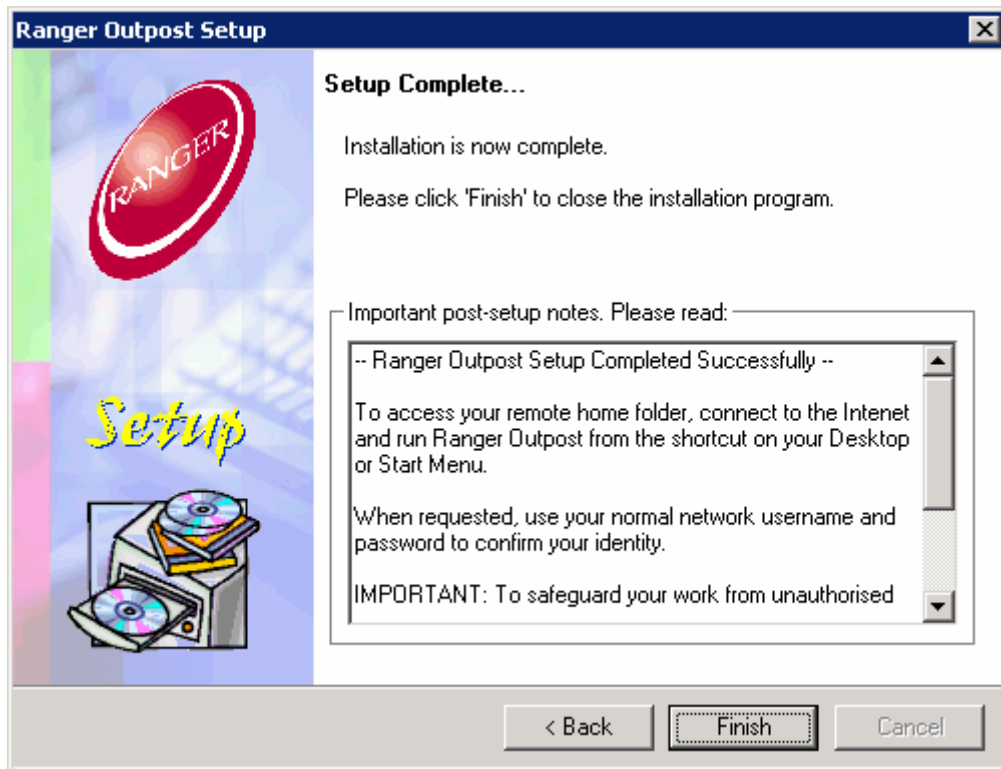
Ranger Outpost Setup

RANGER

Setup

Setup Complete...

Installation is now complete.

Please click 'Finish' to close the installation program.

Important post-setup notes. Please read:

-- Ranger Outpost Setup Completed Successfully --

To access your remote home folder, connect to the Intenet and run Ranger Outpost from the shortcut on your Desktop or Start Menu.

When requested, use your normal network username and password to confirm your identity.

IMPORTANT: To safeguard your work from unauthorised

< Back

Finish

Cancel